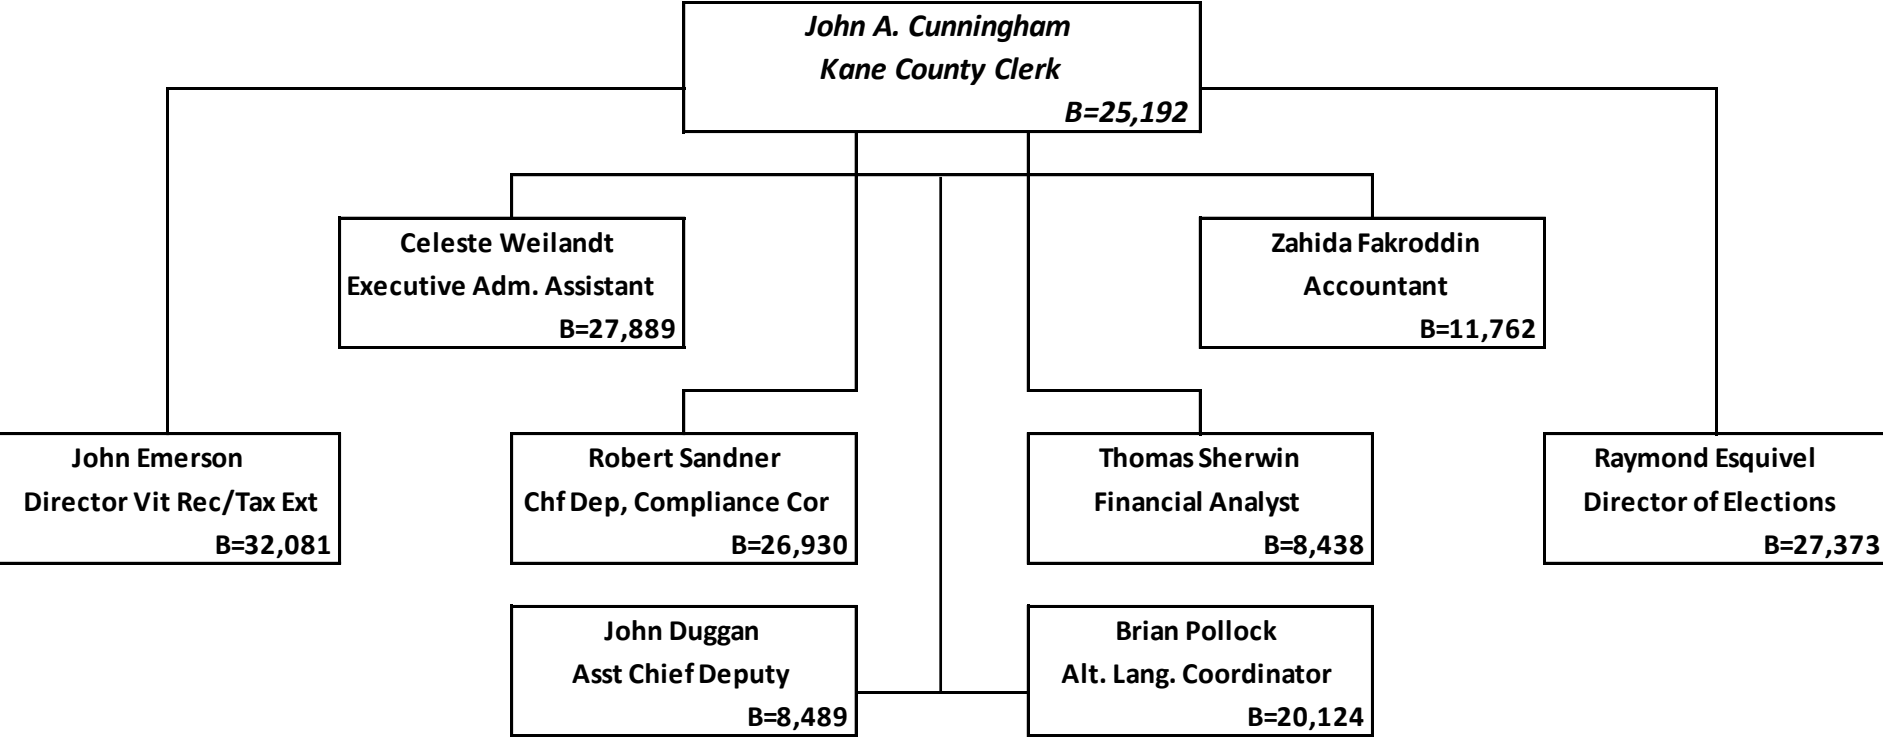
John A. Cunningham
Kane County Clerk
B=25,192

Celeste Weilandt
Executive Adm. Assistant
B=27,889

Zahida Fakroddin
Accountant
B=11,762

John Emerson
Director Vit Rec/Tax Ext
B=32,081

Robert Sandner
Chf Dep, Compliance Cor
B=26,930

Thomas Sherwin
Financial Analyst
B=8,438

Raymond Esquivel
Director of Elections
B=27,373

John Duggan
Asst Chief Deputy
B=8,489

Brian Pollock
Alt. Lang. Coordinator
B=20,124